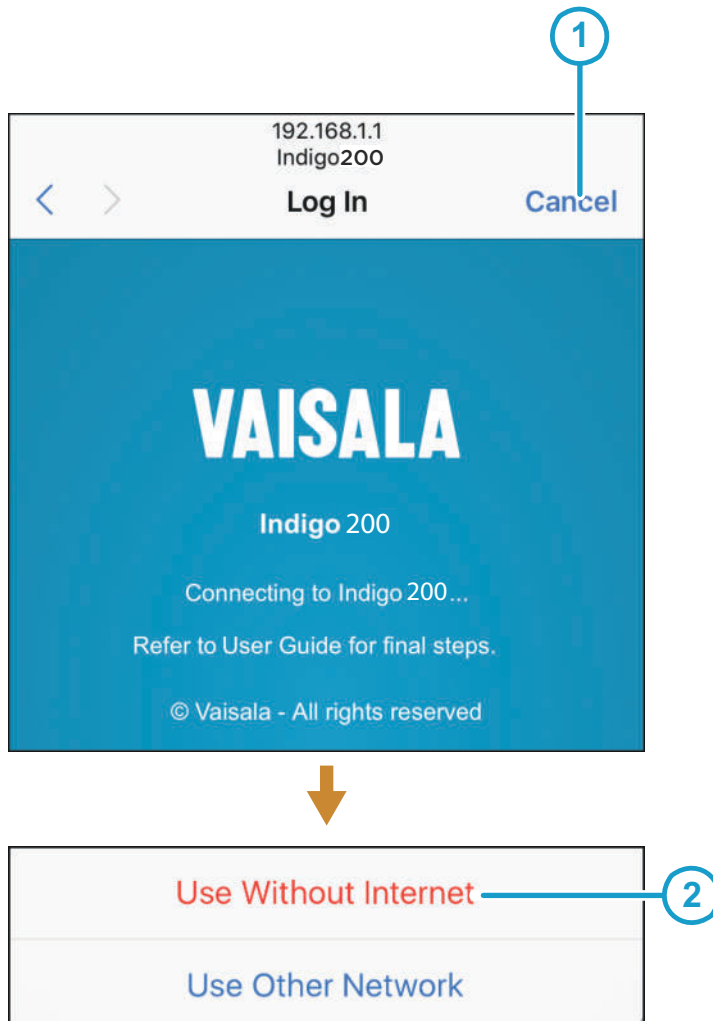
1

192.168.1.1
Indigo200

<
>
Log In
Cancel

VAISALA

Indigo 200

Connecting to Indigo 200...

Refer to User Guide for final steps.

© Vaisala - All rights reserved

Use Without Internet

2

Use Other Network